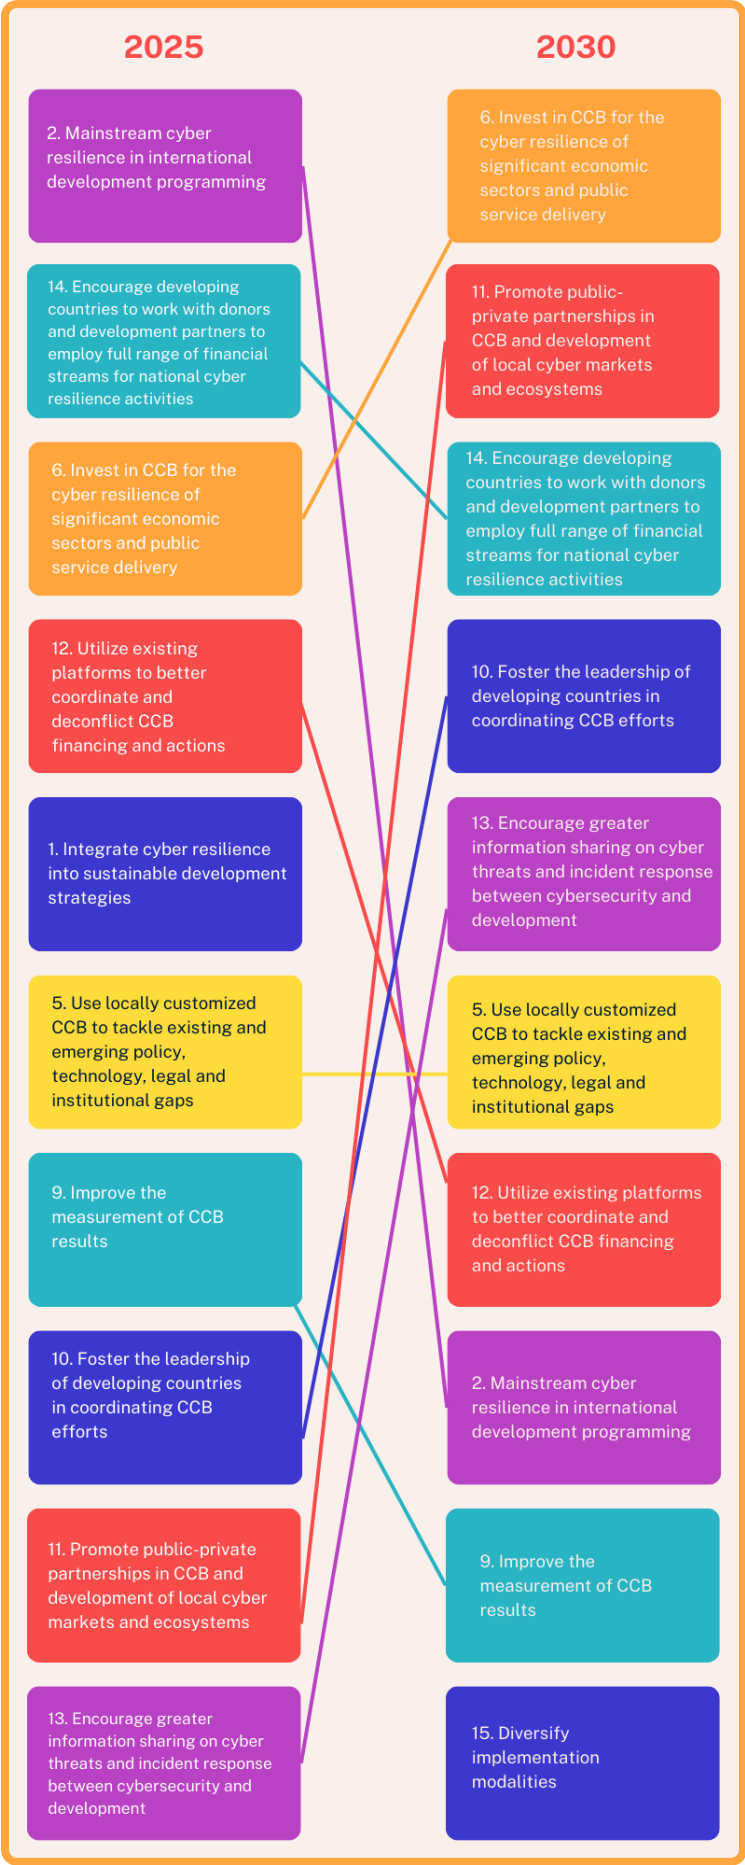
2025

2030

2. Mainstream cyber resilience in international development programming

6. Invest in CCB for the cyber resilience of significant economic sectors and public service delivery

14. Encourage developing countries to work with donors and development partners to employ full range of financial streams for national cyber resilience activities

11. Promote public-private partnerships in CCB and development of local cyber markets and ecosystems

6. Invest in CCB for the cyber resilience of significant economic sectors and public service delivery

14. Encourage developing countries to work with donors and development partners to employ full range of financial streams for national cyber resilience activities

12. Utilize existing platforms to better coordinate and deconflict CCB financing and actions

10. Foster the leadership of developing countries in coordinating CCB efforts

1. Integrate cyber resilience into sustainable development strategies

13. Encourage greater information sharing on cyber threats and incident response between cybersecurity and development

5. Use locally customized CCB to tackle existing and emerging policy, technology, legal and institutional gaps

5. Use locally customized CCB to tackle existing and emerging policy, technology, legal and institutional gaps

9. Improve the measurement of CCB results

12. Utilize existing platforms to better coordinate and deconflict CCB financing and actions

10. Foster the leadership of developing countries in coordinating CCB efforts

2. Mainstream cyber resilience in international development programming

11. Promote public-private partnerships in CCB and development of local cyber markets and ecosystems

9. Improve the measurement of CCB results

13. Encourage greater information sharing on cyber threats and incident response between cybersecurity and development

15. Diversify implementation modalities